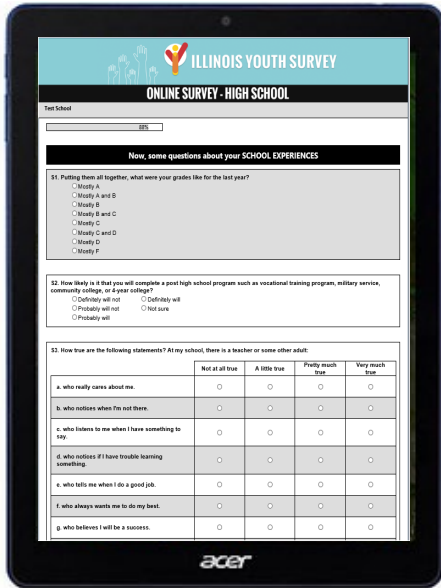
ILLINOIS YOUTH SURVEY

ONLINE SURVEY - HIGH SCHOOL

Test School

0%

Now, some questions about your SCHOOL EXPERIENCES

S1. Putting them all together, what were your grades like for the last year?
Mostly A
Mostly A and B
Mostly B
Mostly B and C
Mostly C
Mostly C and D
Mostly D
Mostly F

S2. How likely is it that you will complete a post high school program such as vocational training program, military service, community college, or 4-year college?
Definitely will not
Definitely will
Probably will not
Not sure
Probably will

S3. How true are the following statements? At my school, there is a teacher or some other adult:

| | Not at all true | A little true | Pretty much true | Very much true |
|---|---|---|---|---|
| a. who really cares about me. | ○ | ○ | ○ | ○ |
| b. who notices when I'm not there. | ○ | ○ | ○ | ○ |
| c. who listens to me when I have something to say. | ○ | ○ | ○ | ○ |
| d. who notices if I have trouble learning something. | ○ | ○ | ○ | ○ |
| e. who tells me when I do a good job. | ○ | ○ | ○ | ○ |
| f. who always wants me to do my best. | ○ | ○ | ○ | ○ |
| g. who believes I will be a success. | ○ | ○ | ○ | ○ |

acer